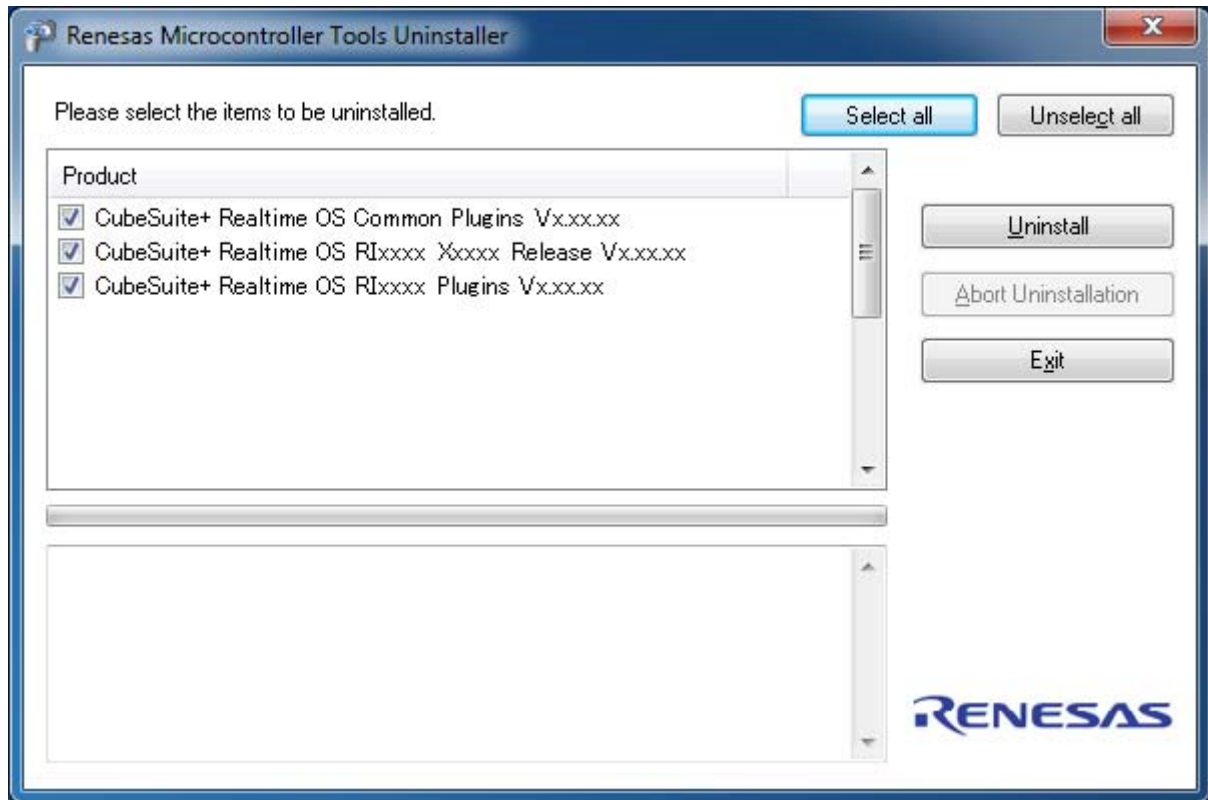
Renesas Microcontroller Tools Uninstaller

Please select the items to be uninstalled.

Select all

Unselect all

Product

CubeSuite+ Realtime OS Common Plugins Vx.xx.xx

CubeSuite+ Realtime OS RIxxxx Xxxxx Release Vx.xx.xx

CubeSuite+ Realtime OS RIxxxx Plugins Vx.xx.xx

Uninstall

Abort Uninstallation

Exit

RENESAS